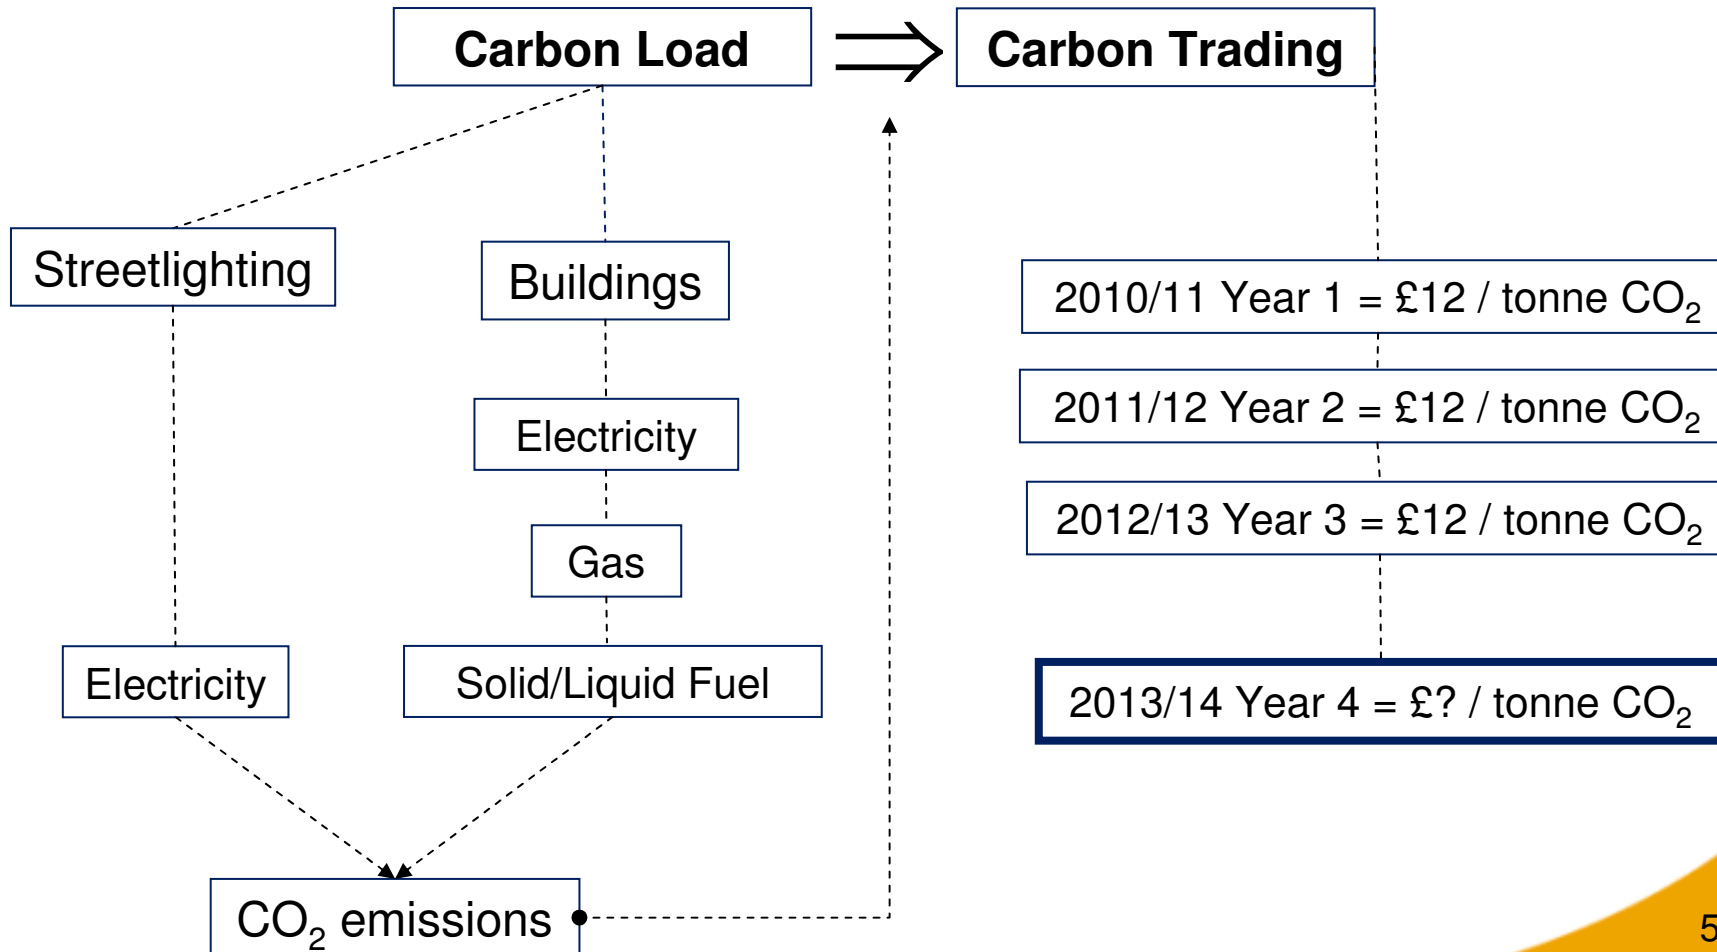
Carbon Load

Carbon Trading

Streetlighting

Buildings

Electricity

Gas

Electricity

Solid/Liquid Fuel

$CO_2$ emissions

2010/11 Year 1 = £12 / tonne $CO_2$

2011/12 Year 2 = £12 / tonne $CO_2$

2012/13 Year 3 = £12 / tonne $CO_2$

2013/14 Year 4 = £? / tonne $CO_2$

5